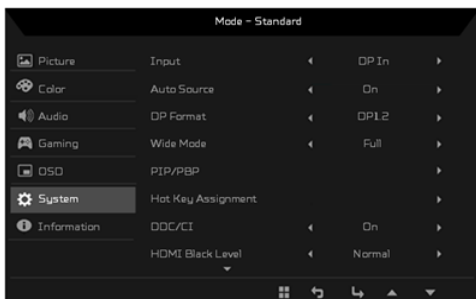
Mode - Standard

Picture
Color
Audio
Gaming
OSD
System
Information

| Input | ◀ | DP In | ▶ |
|---|---|---|---|
| Auto Source | ◀ | On | ▶ |
| DP Format | ◀ | DP1.2 | ▶ |
| Wide Mode | ◀ | Full | ▶ |
| PIP/PBP | | | ▶ |
| Hot Key Assignment | | | ▶ |
| DDC/CI | ◀ | On | ▶ |
| HDMI Black Level | ◀ | Normal | ▶ |